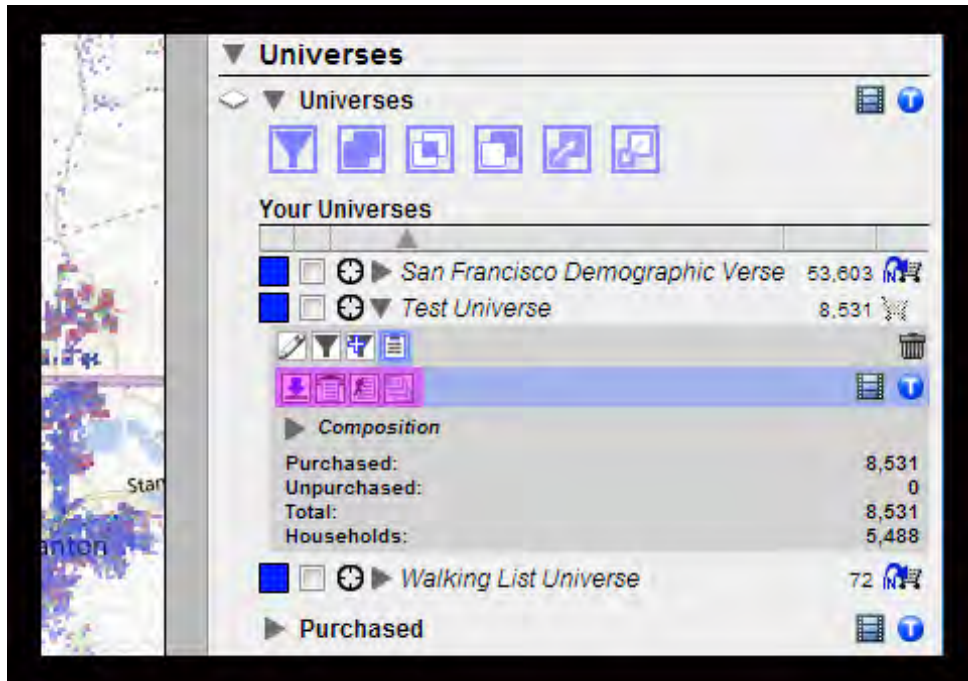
Universes

Universes

Your Universes

San Francisco Demographic Verse 53,603

Test Universe 8,531

Composition

| | |
|---|---|
| Purchased: | 8,531 |
| Unpurchased: | 0 |
| Total: | 8,531 |
| Households: | 5,488 |

Walking List Universe 72

Purchased

Stan

anton